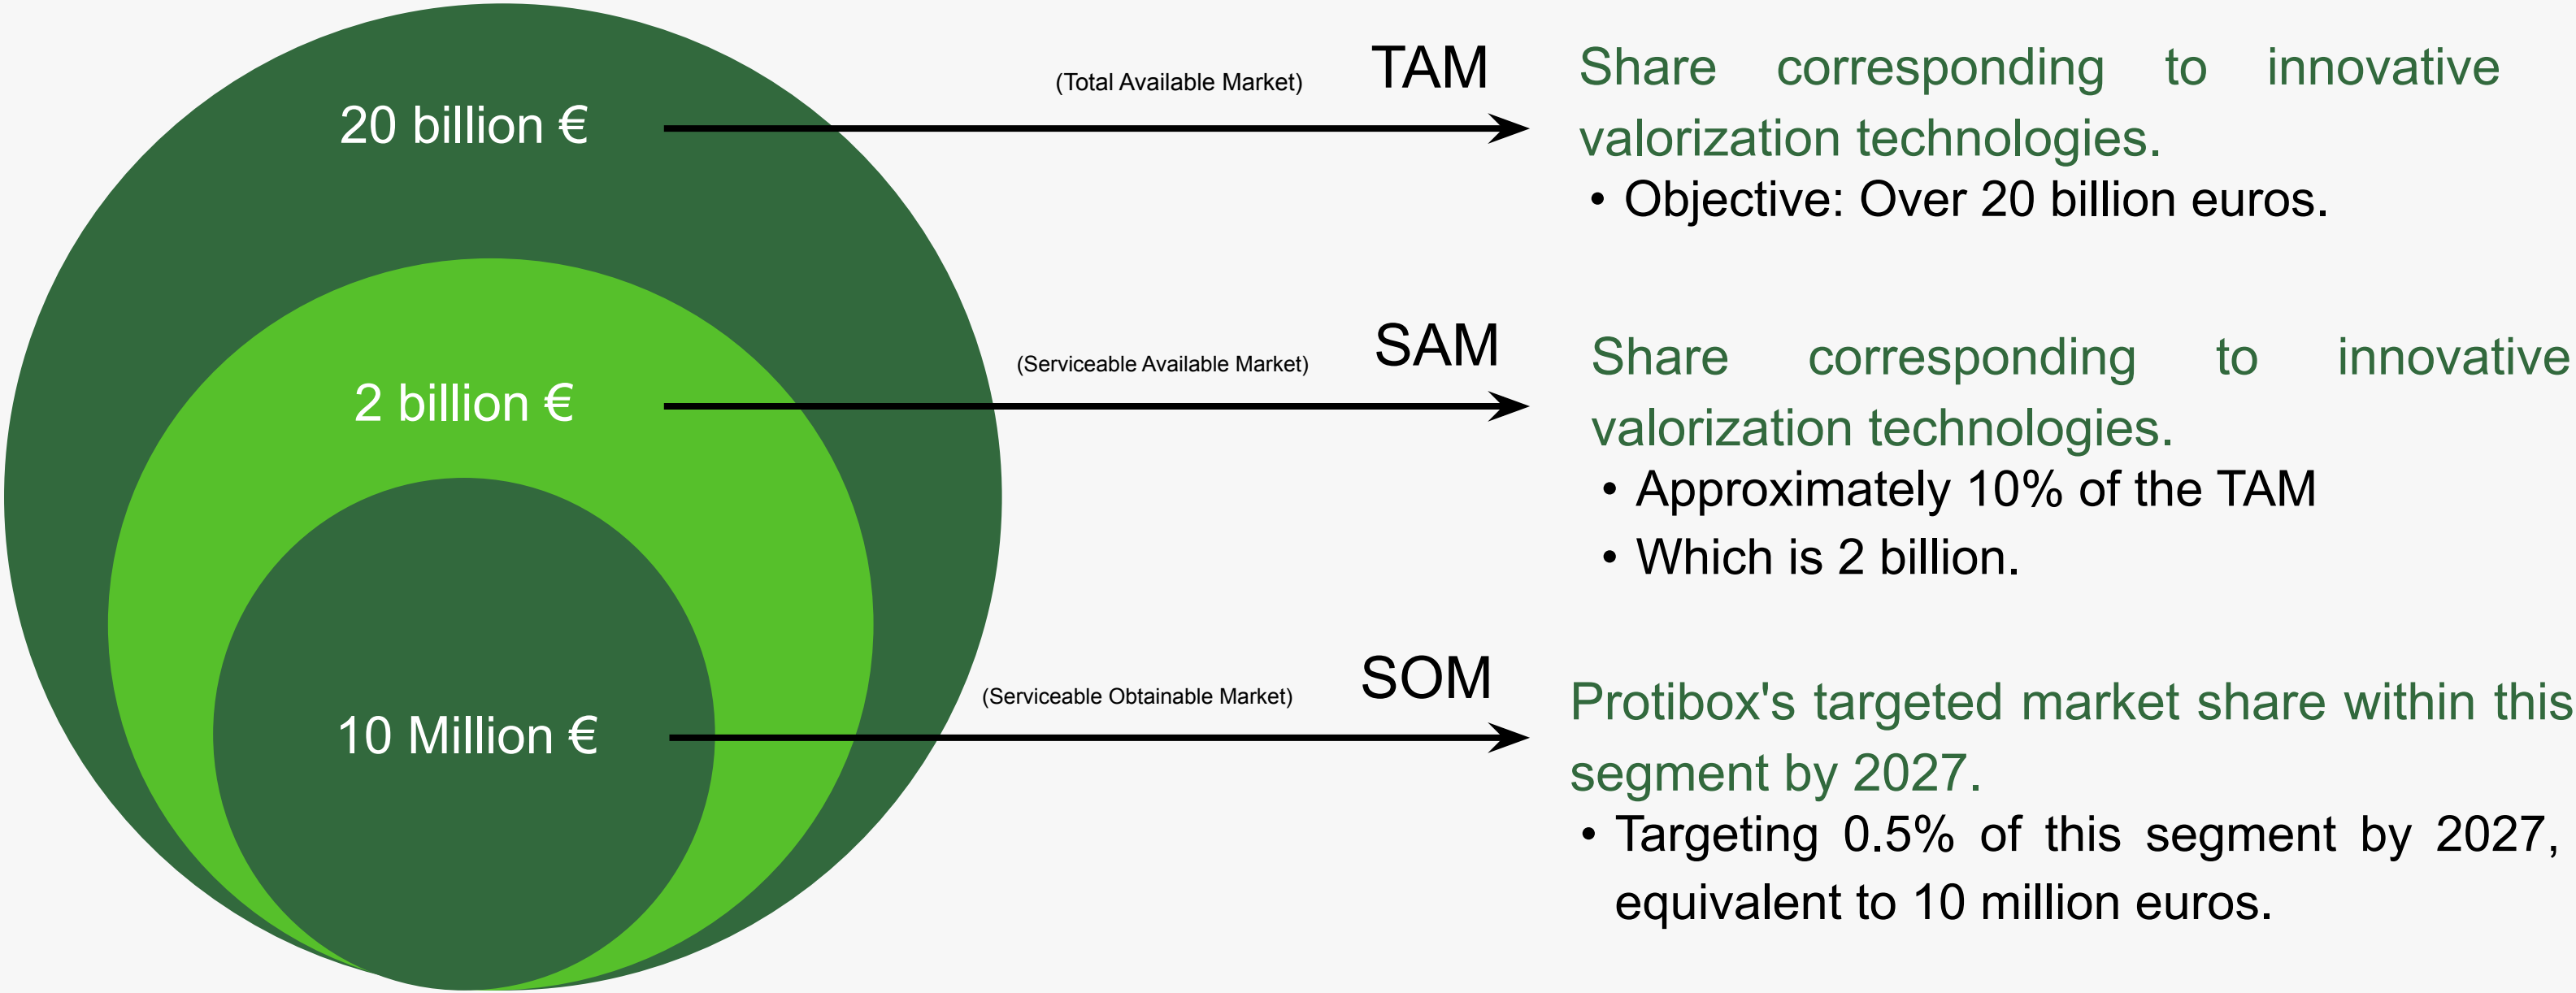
20 billion €

(Total Available Market) TAM

Share corresponding to innovative valorization technologies.

• Objective: Over 20 billion euros.

2 billion €

(Serviceable Available Market) SAM

Share corresponding to innovative valorization technologies.

• Approximately 10% of the TAM

• Which is 2 billion.

10 Million €

(Serviceable Obtainable Market) SOM

Protibox's targeted market share within this segment by 2027.

• Targeting 0.5% of this segment by 2027, equivalent to 10 million euros.